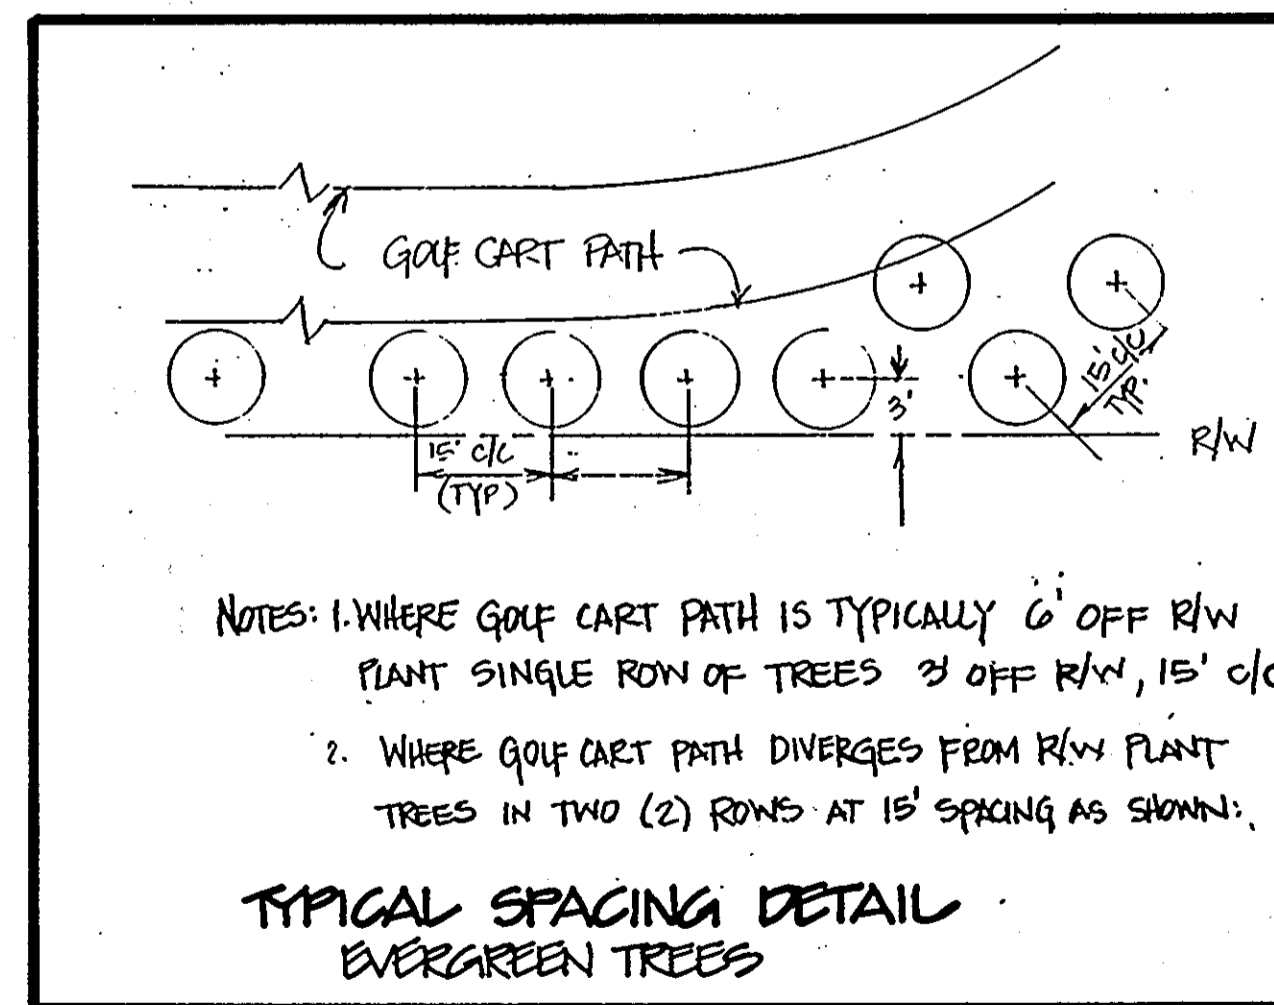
GOLF CART PATH

15' C/C (TYP)

3'

15' C/C TYP.

R/W

NOTES: 1. WHERE GOLF CART PATH IS TYPICALLY 6' OFF R/W PLANT SINGLE ROW OF TREES 3' OFF R/W, 15' C/C

2. WHERE GOLF CART PATH DIVERGES FROM R/W PLANT TREES IN TWO (2) ROWS AT 15' SPACING AS SHOWN.

TYPICAL SPACING DETAIL
EVERGREEN TREES